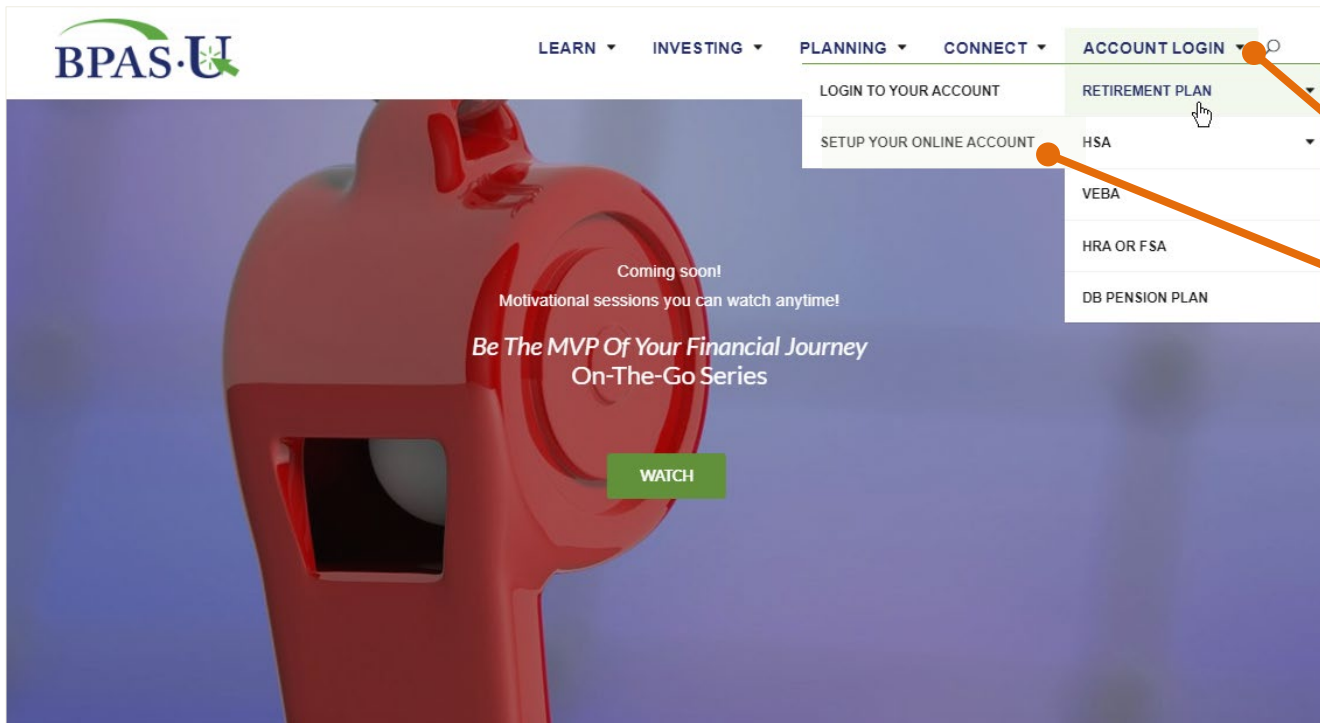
BPAS·U

LEARN ▾ INVESTING ▾ PLANNING ▾ CONNECT ▾ ACCOUNT LOGIN ▾

LOGIN TO YOUR ACCOUNT
SETUP YOUR ONLINE ACCOUNT

RETIREMENT PLAN
HSA
VEBA
HRA OR FSA
DB PENSION PLAN

Coming soon!
Motivational sessions you can watch anytime!

Be The MVP Of Your Financial Journey
On-The-Go Series

WATCH